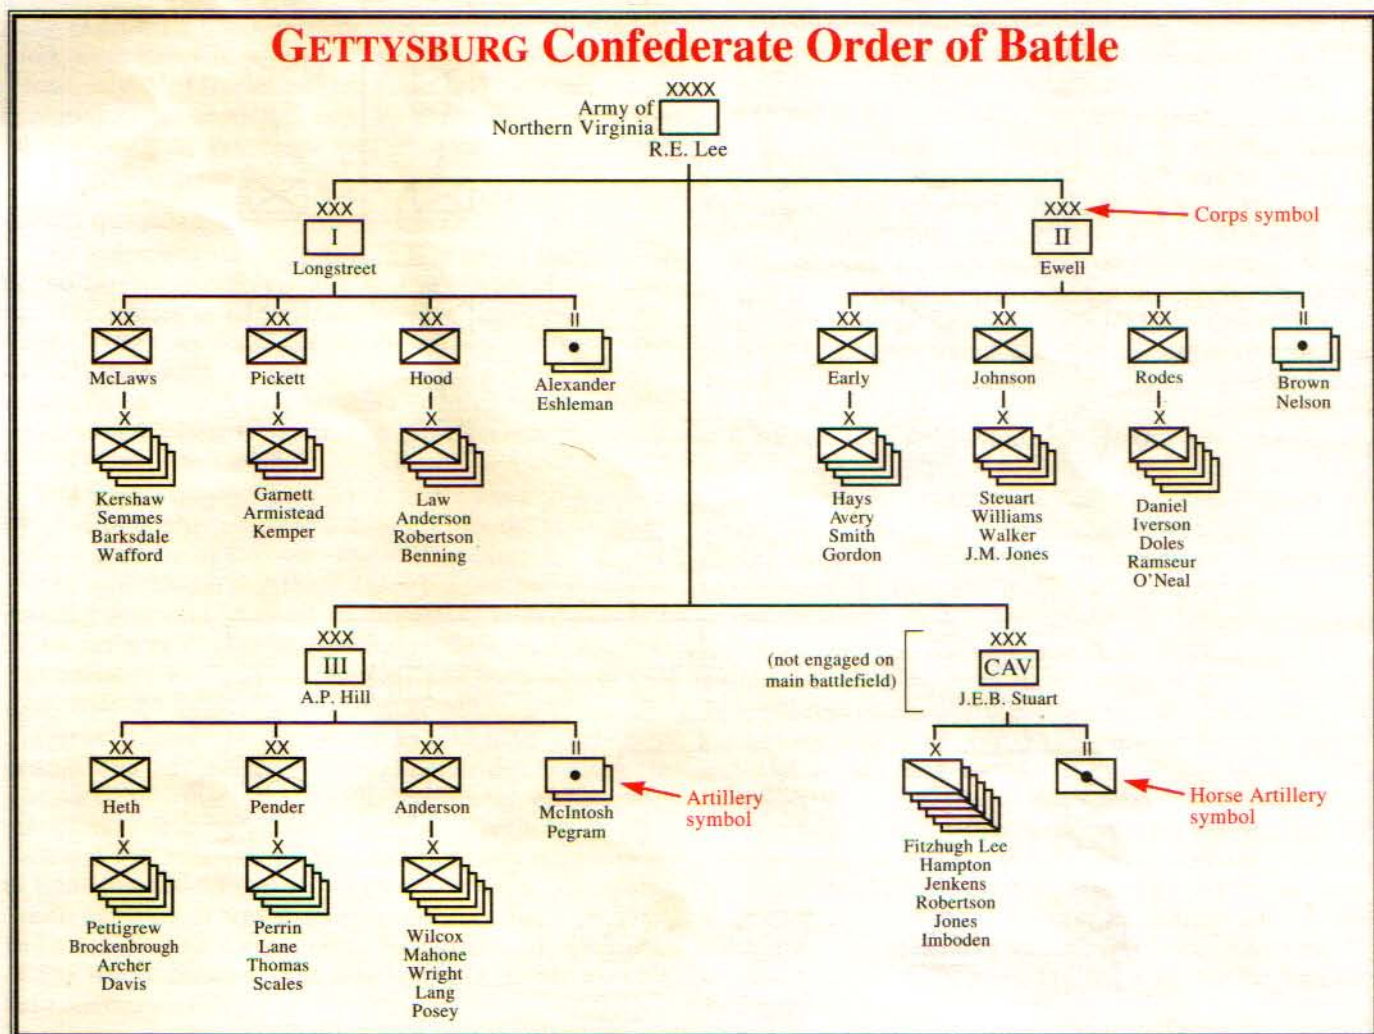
GETTYSBURG Confederate Order of Battle

XXXX
Army of Northern Virginia
R.E. Lee

XXX
I
Longstreet

XX
McLaws
X
Kershaw
Semmes
Barksdale
Wafford

XX
Pickett
X
Garnett
Armistead
Kemper

XX
Hood
X
Law
Anderson
Robertson
Benning

II
Alexander
Eshleman

XXX
II
Ewell

Corps symbol

XX
Early
X
Hays
Avery
Smith
Gordon

XX
Johnson
X
Steuart
Williams
Walker
J.M. Jones

XX
Rodes
X
Daniel
Iverson
Doles
Ramseur
O'Neal

II
Brown
Nelson

XXX
III
A.P. Hill

XX
Heth
X
Pettigrew
Brockenbrough
Archer
Davis

XX
Pender
X
Perrin
Lane
Thomas
Scales

XX
Anderson
X
Wilcox
Mahone
Wright
Lang
Posey

II
McIntosh
Pegram

Artillery symbol

(not engaged on main battlefield)

XXX
CAV
J.E.B. Stuart

X
Fitzhugh Lee
Hampton
Jenkens
Robertson
Jones
Imboden

II

Horse Artillery symbol